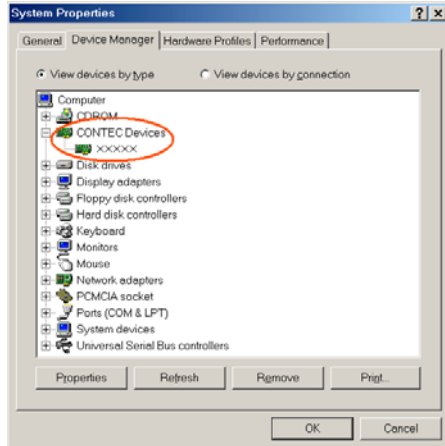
System Properties

?
X

General
Device Manager
Hardware Profiles
Performance

View devices by type
View devices by connection

Computer
CDROM
CONTEC Devices
XXXXX
Disk drives
Display adapters
Floppy disk controllers
Hard disk controllers
Keyboard
Monitors
Mouse
Network adapters
PCMCIA socket
Ports (COM & LPT)
System devices
Universal Serial Bus controllers

Properties
Refresh
Remove
Print...

OK
Cancel